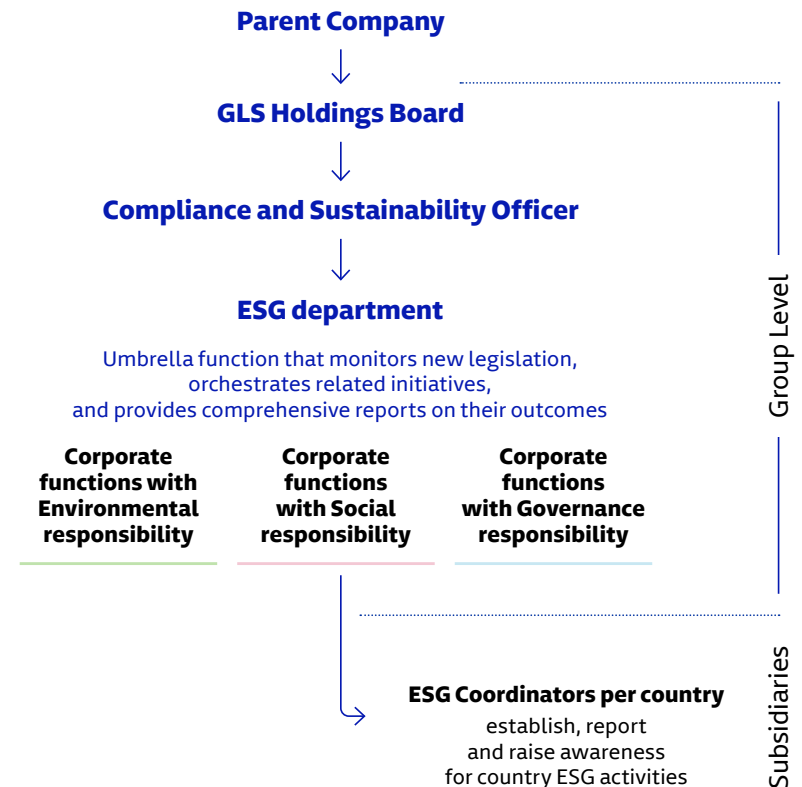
Parent Company

GLS Holdings Board

Compliance and Sustainability Officer

ESG department

Umbrella function that monitors new legislation, orchestrates related initiatives, and provides comprehensive reports on their outcomes

Corporate functions with Environmental responsibility

Corporate functions with Social responsibility

Corporate functions with Governance responsibility

Group Level

ESG Coordinators per country

establish, report and raise awareness for country ESG activities

Subsidiaries